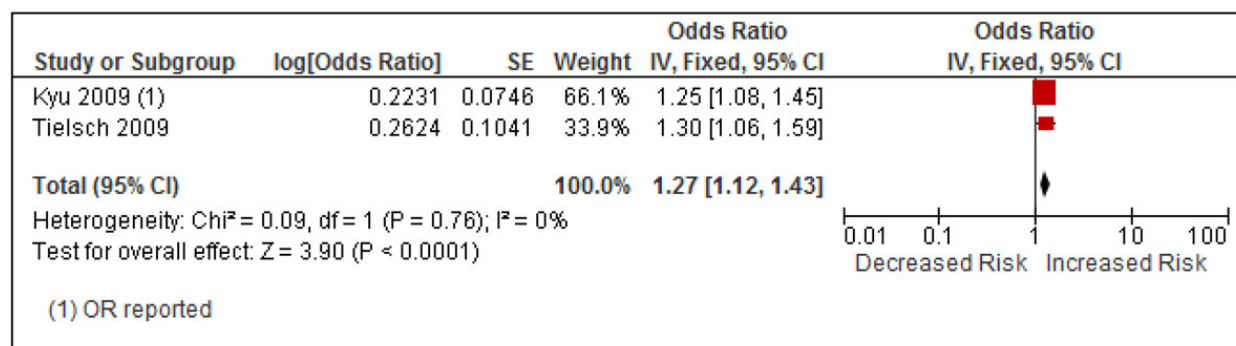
| Study or Subgroup | log[Odds Ratio] | SE | Weight | Odds Ratio IV, Fixed, 95% CI | Odds Ratio IV, Fixed, 95% CI |
|---|---|---|---|---|---|
| Kyu 2009 (1) | 0.2231 | 0.0746 | 66.1% | 1.25 [1.08, 1.45] | |
| Tielsch 2009 | 0.2624 | 0.1041 | 33.9% | 1.30 [1.06, 1.59] | |
| Total (95% CI) | | | 100.0% | 1.27 [1.12, 1.43] | |

Heterogeneity: Chi² = 0.09, df = 1 (P = 0.76); I² = 0%
Test for overall effect: Z = 3.90 (P < 0.0001)

0.01 0.1 1 10 100
Decreased Risk Increased Risk

(1) OR reported